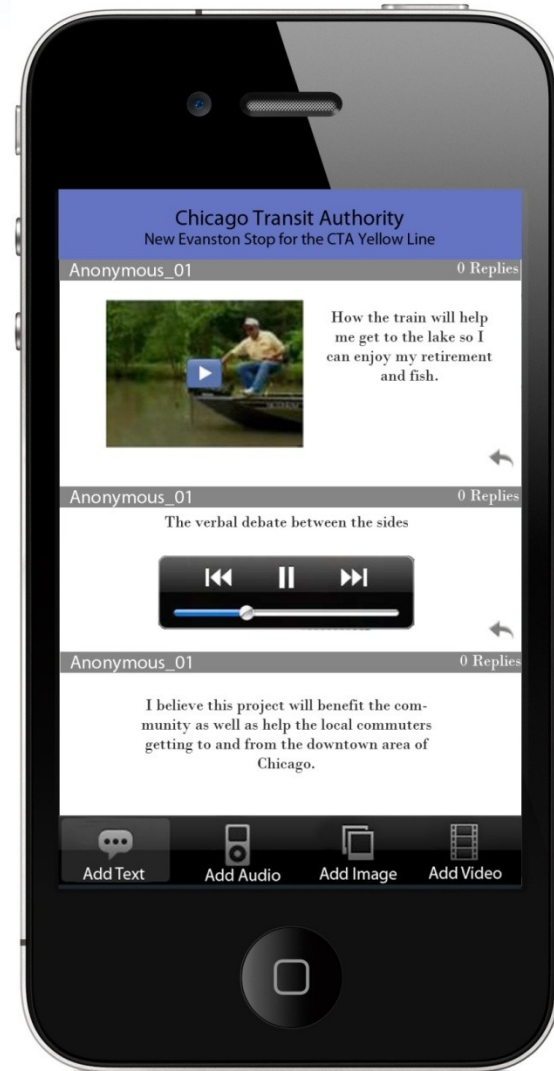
Chicago Transit Authority
New Evanston Stop for the CTA Yellow Line

Anonymous_01
0 Replies

How the train will help me get to the lake so I can enjoy my retirement and fish.

Anonymous_01
0 Replies

The verbal debate between the sides

Anonymous_01
0 Replies

I believe this project will benefit the community as well as help the local commuters getting to and from the downtown area of Chicago.

Add Text
Add Audio
Add Image
Add Video